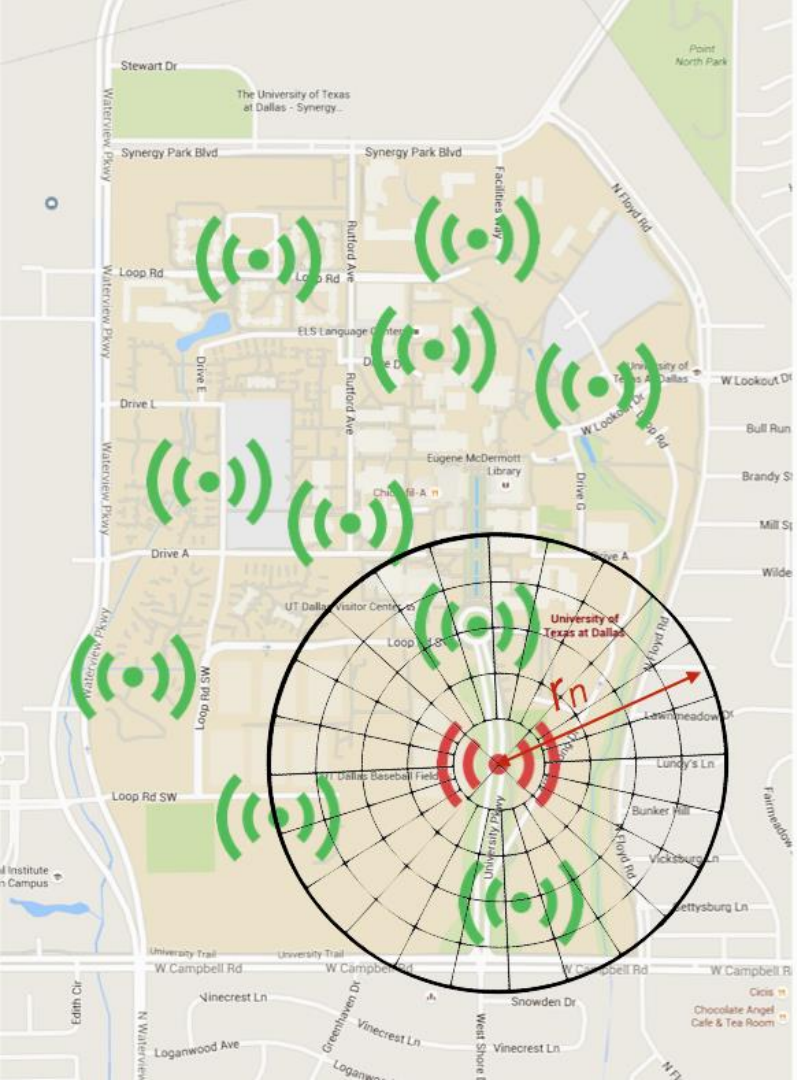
Stewart Dr

Point North Park

The University of Texas at Dallas - Synergy...

Synergy Park Blvd

Synergy Park Blvd

Facilities Way

N Floyd Rd

Waterview Pkwy

Loop Rd

Loop Rd

Rutford Ave

Waterview Pkwy

ELS Language Centers

Drive E

Drive D

University of Texas at Dallas

W Lookout Dr

Drive L

Rutford Ave

W Lookout Dr

Loop Rd

Bull Run

Waterview Pkwy

Eugene McDermott Library

Brandy St

Chick-fil-A

Drive G

Mill Sp

Drive A

Drive A

Wilde

UT Dallas Visitor Center

University of Texas at Dallas

Waterview Pkwy

Loop Rd

N Floyd Rd

MS Loop Rd

$r_n$

Lawnmeadow Dr

Lundy's Ln

UT Dallas Baseball Field

Loop Rd SW

Fairmeadow

University Pkwy

Bunker Hill

N Floyd Rd

Vicksburg Ln

al Institute n Campus

Gettysburg Ln

University Trail

University Trail

W Campbell Rd

W Campbell Rd

W Campbell Rd

W Campbell Rd

Edith Cir

Vinecrest Ln

Greenhaven Dr

Snowden Dr

Cicis

Chocolate Angel Cafe & Tea Room

Vinecrest Ln

West Shore Dr

Vinecrest Ln

Loganwood Ave

Loganwo

N Waterview

N Fl